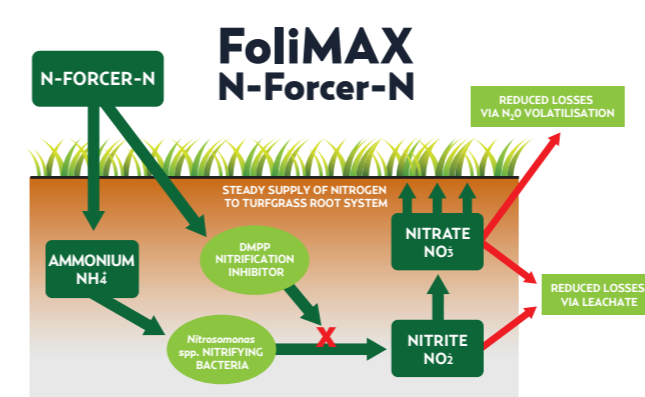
FoliMAX
N-Forcer-N

N-FORCER-N

REDUCED LOSSES VIA $N_2O$ VOLATILISATION

STEADY SUPPLY OF NITROGEN TO TURFGRASS ROOT SYSTEM

DMPP NITRIFICATION INHIBITOR

NITRATE $NO_3^-$

AMMONIUM $NH_4^+$

REDUCED LOSSES VIA LEACHATE

*Nitrosomonas* spp. NITRIFYING BACTERIA

X

NITRITE $NO_2^-$